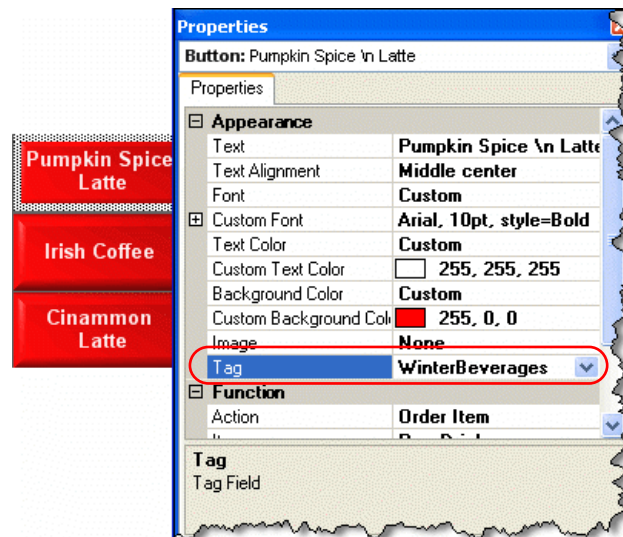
Pumpkin Spice Latte

Irish Coffee

Cinammon Latte

Properties

Button: Pumpkin Spice \n Latte

Properties

| ⊟ Appearance | |
|---|---|
| Text | Pumpkin Spice \n Latte |
| Text Alignment | Middle center |
| Font | Custom |
| ⊞ Custom Font | Arial, 10pt, style=Bold |
| Text Color | Custom |
| Custom Text Color | 255, 255, 255 |
| Background Color | Custom |
| Custom Background Col | 255, 0, 0 |
| Image | None |
| Tag | WinterBeverages |
| ⊟ Function | |
| Action | Order Item |
| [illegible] | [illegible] |

Tag
Tag Field